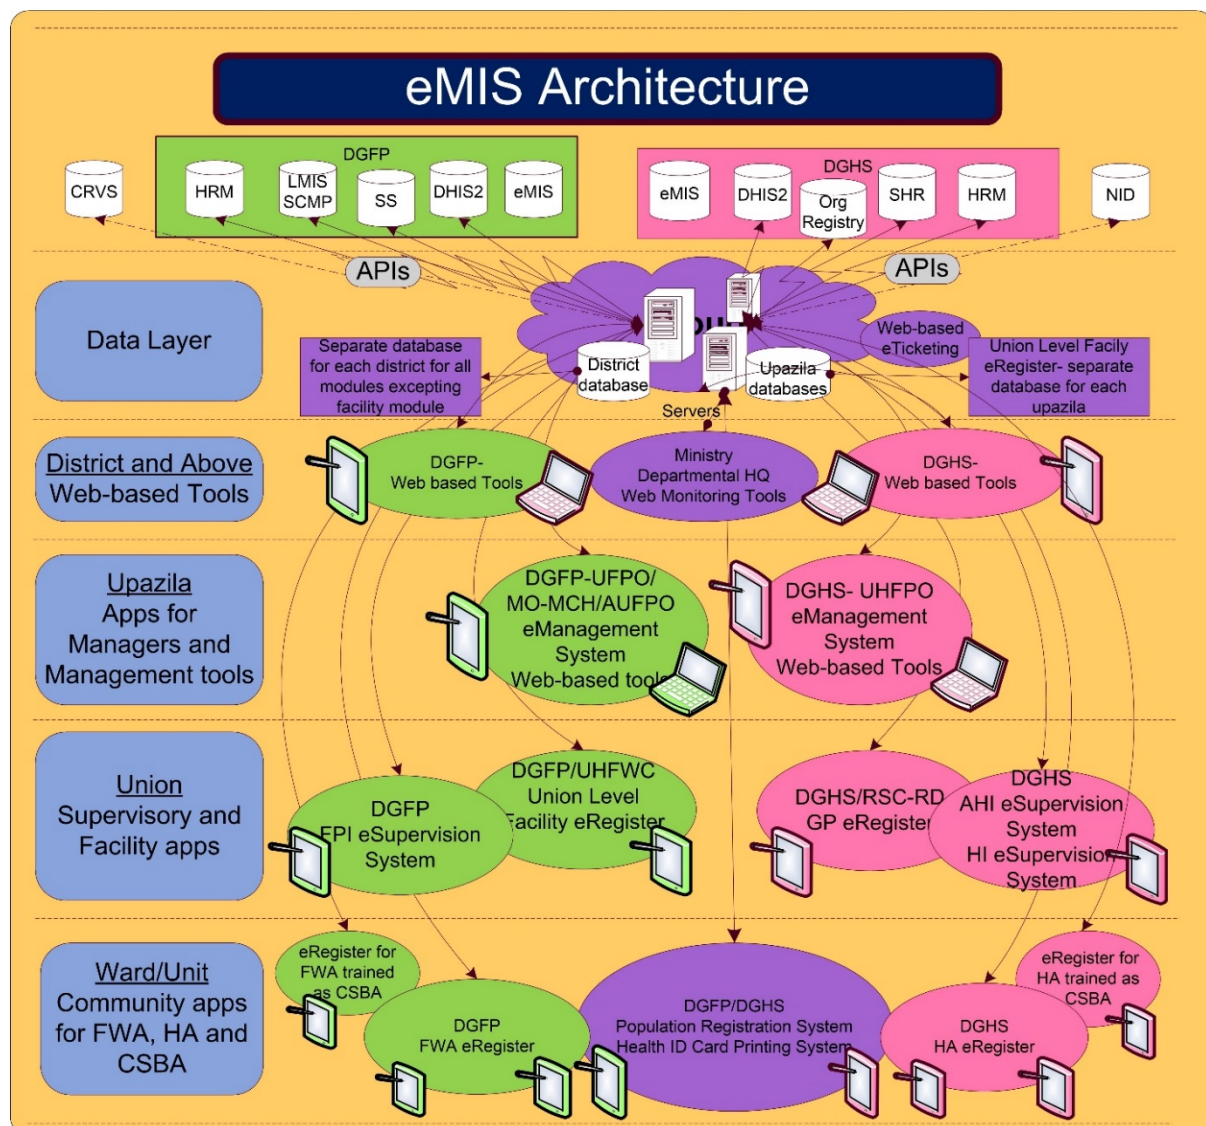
eMIS Architecture

CRVS

DGFP

HRM

LMIS SCMP

SS

DHIS2

eMIS

DGHS

eMIS

DHIS2

Org Registry

SHR

HRM

NID

APIs

APIs

Data Layer

Separate database for each district for all modules excepting facility module

District database

Upazila databases

Servers

Web-based eTicketing

Union Level Facily eRegister- separate database for each upazila

District and Above Web-based Tools

DGFP- Web based Tools

Ministry Departmental HQ Web Monitoring Tools

DGHS- Web based Tools

Upazila Apps for Managers and Management tools

DGFP-UFPO/ MO-MCH/AUFPO eManagement System Web-based tools

DGHS- UHFPO eManagement System Web-based Tools

Union Supervisory and Facility apps

DGFP EPI eSupervision System

DGFP/UHFWC Union Level Facility eRegister

DGHS/RSC-RD GP eRegister

DGHS AHI eSupervision System HI eSupervision System

Ward/Unit Community apps for FWA, HA and CSBA

eRegister for FWA trained as CSBA

DGFP FWA eRegister

DGFP/DGHS Population Registration System Health ID Card Printing System

eRegister for HA trained as CSBA

DGHS HA eRegister